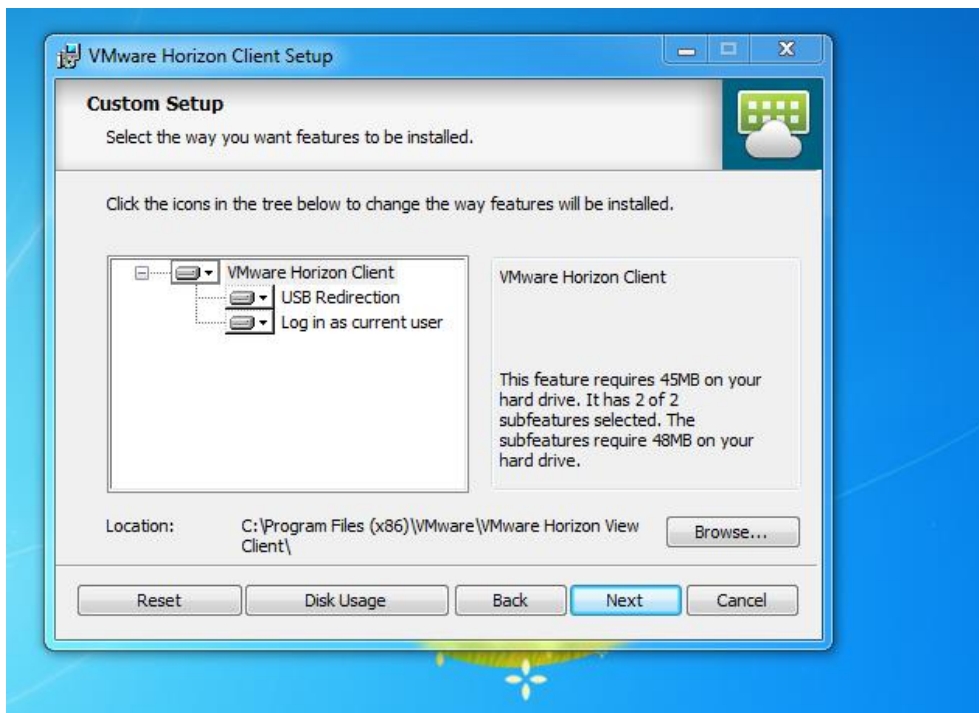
VMware Horizon Client Setup

Custom Setup

Select the way you want features to be installed.

Click the icons in the tree below to change the way features will be installed.

VMware Horizon Client
USB Redirection
Log in as current user

VMware Horizon Client

This feature requires 45MB on your hard drive. It has 2 of 2 subfeatures selected. The subfeatures require 48MB on your hard drive.

Location: C:\Program Files (x86)\VMware\VMware Horizon View Client\

Browse...

Reset
Disk Usage
Back
Next
Cancel